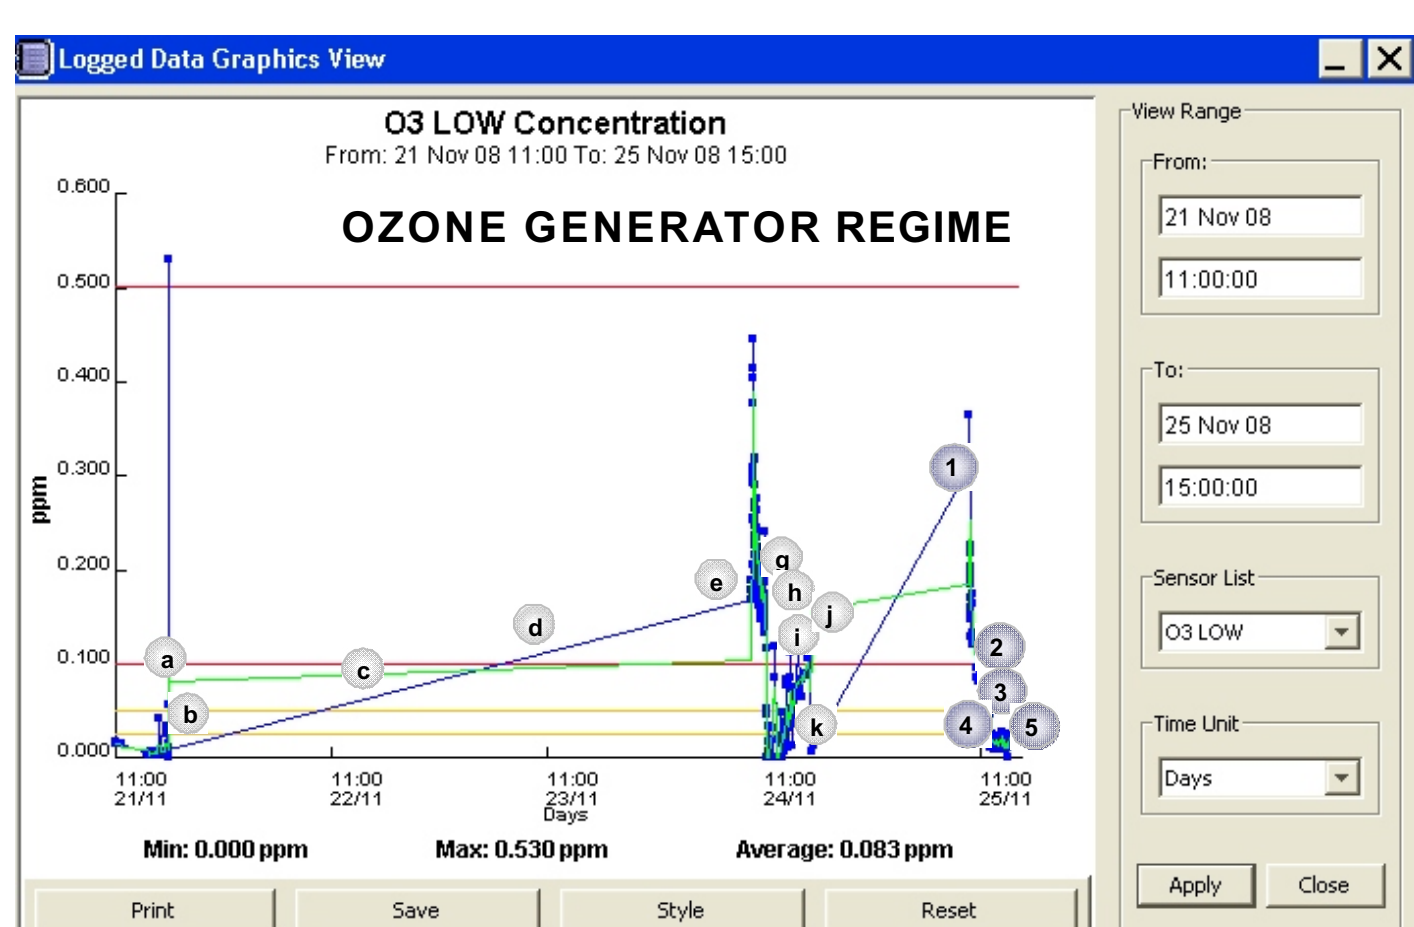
Logged Data Graphics View

O3 LOW Concentration
From: 21 Nov 08 11:00 To: 25 Nov 08 15:00

OZONE GENERATOR REGIME

ppm

0.600
0.500
0.400
0.300
0.200
0.100
0.000

a
b
c
d
e
g
h
i
j
k
1
2
3
4
5

11:00 21/11
11:00 22/11
11:00 23/11
11:00 24/11
11:00 25/11
Days

Min: 0.000 ppm
Max: 0.530 ppm
Average: 0.083 ppm

Print
Save
Style
Reset

View Range
From:
21 Nov 08
11:00:00
To:
25 Nov 08
15:00:00
Sensor List
O3 LOW
Time Unit
Days
Apply
Close